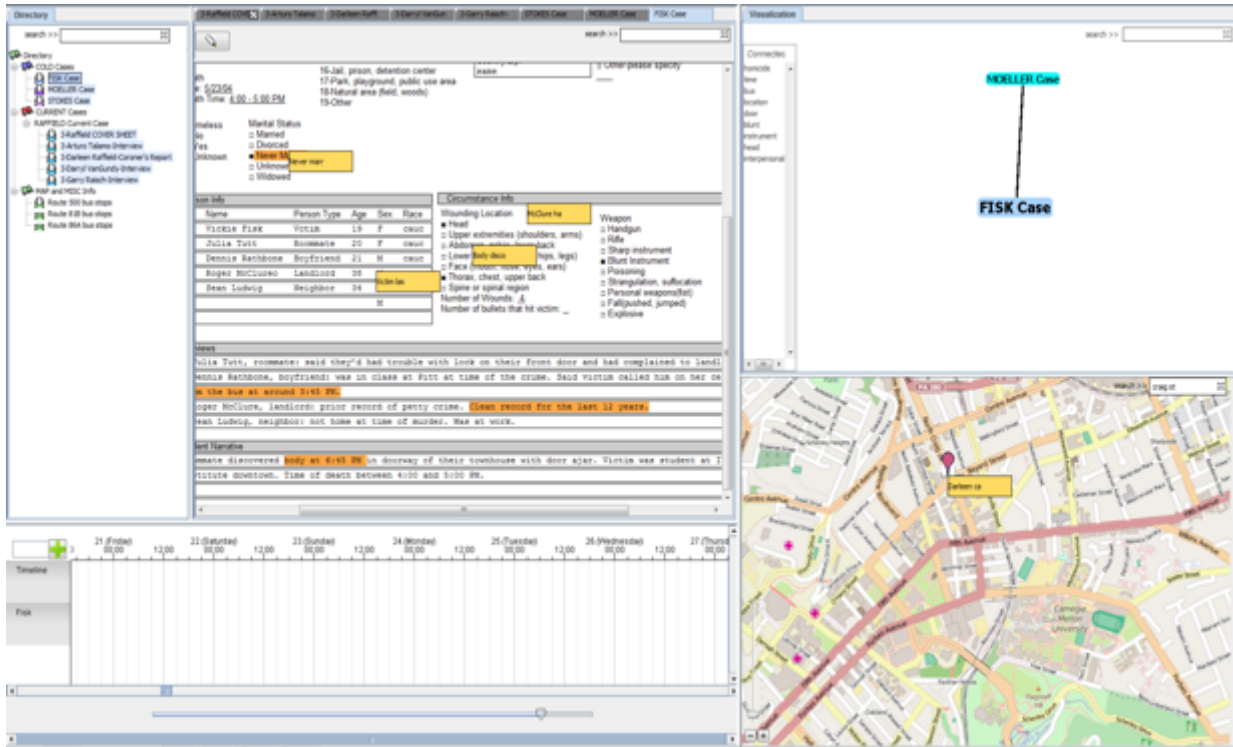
Directory

search >>

Directory
COLD Cases
FISK Case
MOELLER Case
STOKES Case
CURRENT Cases
RAFFIELD Current Case
3-Raffield COVER SHEET
3-Arturo Talamo Interview
3-Darleen Raffield-Coroner's Report
3-Darryl VanGundy Interview
3-Garry Raisch Interview
MAP and MISC Info
Route 500 bus stops
Route 61B bus stops
Route 86A bus stops

3-Raffield COVE | 3-Arturo Talamo | 3-Darleen Raffi | 3-Darryl VanGun | 3-Garry Raisch | STOKES Case | MOELLER Case | FISK Case

search >>

th
e: 5/23/04
th Time: 4:00 - 5:00 PM

16-Jail, prison, detention center
17-Park, playground, public use area
18-Natural area (field, woods)
19-Other

ease

Other please specify

meless
lo
Yes
Unknown

Marital Status
Married
Divorced
Never M
Unknown
Widowed

Never marr

son Info

| Name | Person Type | Age | Sex | Race |
|---|---|---|---|---|
| Vickie Fisk | Victim | 19 | F | cauc |
| Julia Tutt | Roommate | 20 | F | cauc |
| Dennis Rathbone | Boyfriend | 21 | M | cauc |
| Roger McClure | Landlord | 38 | | |
| Sean Ludwig | Neighbor | 34 | | |
| | | | M | |

Victim lau

Circumstance Info

Wounding Location
Head
Upper extremities (shoulders, arms)
Abdomen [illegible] back
Lower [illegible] hips, legs)
Face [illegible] eyes, ears)
Thorax, chest, upper back
Spine or spinal region
Number of Wounds: 4
Number of bullets that hit victim: __

McClure ha

Body disco

Weapon
Handgun
Rifle
Sharp instrument
Blunt Instrument
Poisoning
Strangulation, suffocation
Personal weapons(fist)
Fall(pushed, jumped)
Explosive

iews
ulia Tutt, roommate: said they'd had trouble with lock on their front door and had complained to landl
ennis Rathbone, boyfriend: was in class at Pitt at time of the crime. Said victim called him on her ce
n the bus at around 3:45 PM.
oger McClure, landlord: prior record of petty crime. Clean record for the last 12 years.
ean Ludwig, neighbor: not home at time of murder. Was at work.

ent Narrative
mmate discovered body at 6:45 PM in doorway of their townhouse with door ajar. Victim was student at I
titute downtown. Time of death between 4:00 and 5:00 PM.

21 (Friday) 00:00 12:00 22 (Saturday) 00:00 12:00 23 (Sunday) 00:00 12:00 24 (Monday) 00:00 12:00 25 (Tuesday) 00:00 12:00 26 (Wednesday) 00:00 12:00 27 (Thursd 00:00

Timeline

Fisk

Visualization

search >>

Connectec
homicide
time
bus
location
door
blunt
instrument
head
interpersonal

MOELLER Case

FISK Case

search >> craig st

Darleen ca

Centre Avenue
Fifth Avenue
Carnegie Mellon University